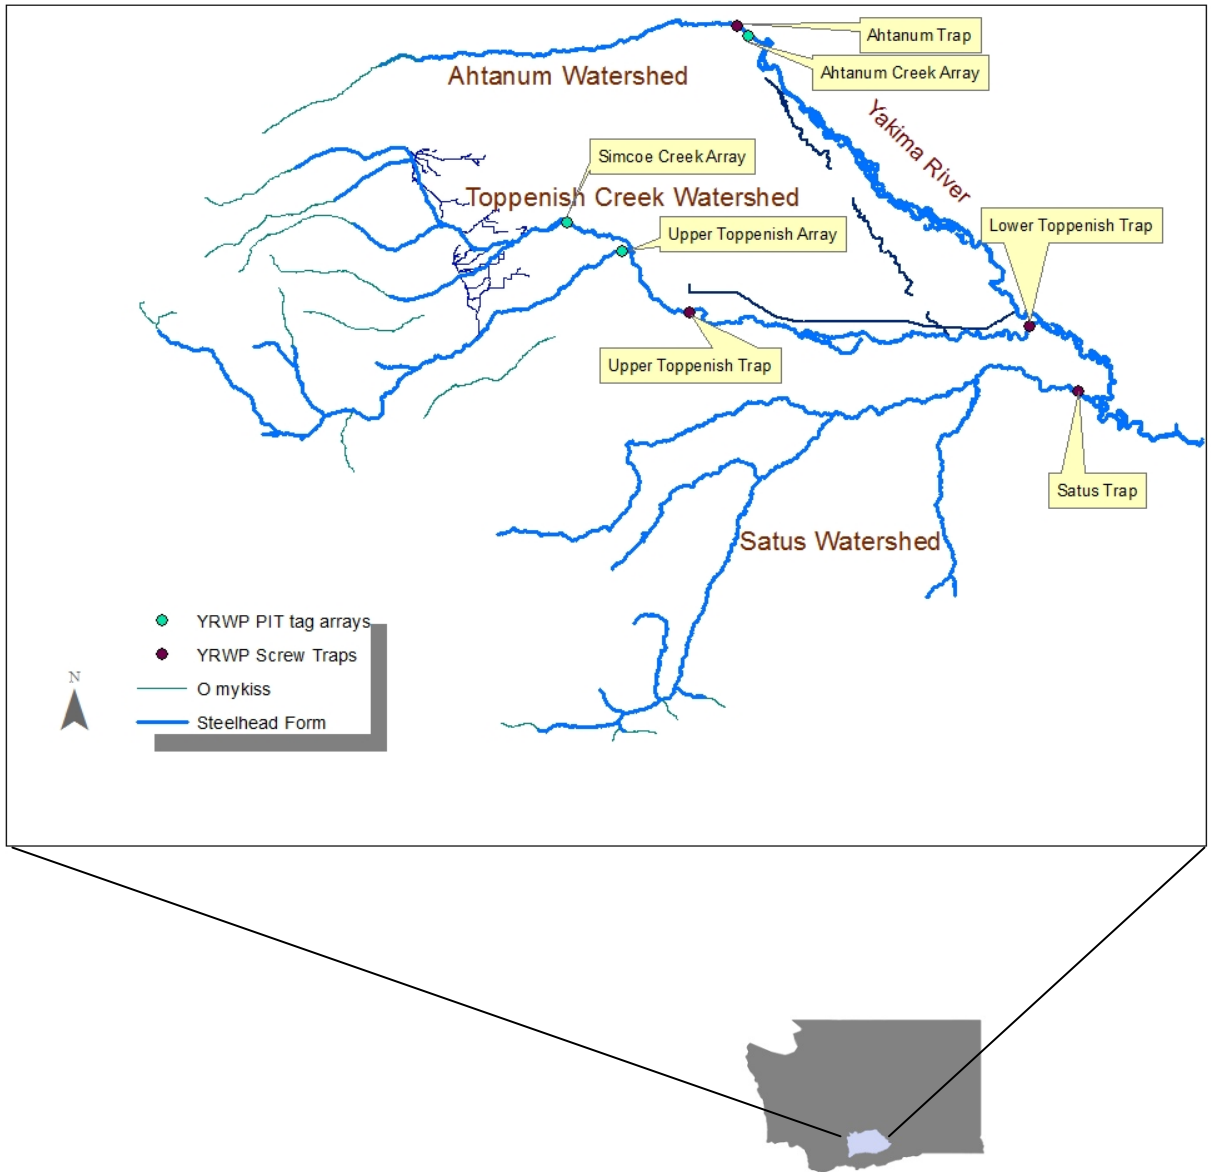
Ahtanum Trap
Ahtanum Creek Array
Ahtanum Watershed
Yakima River
Simcoe Creek Array
Toppenish Creek Watershed
Upper Toppenish Array
Lower Toppenish Trap
Upper Toppenish Trap
Satus Trap
Satus Watershed

YRWP PIT tag arrays
YRWP Screw Traps
O mykiss
Steelhead Form

N